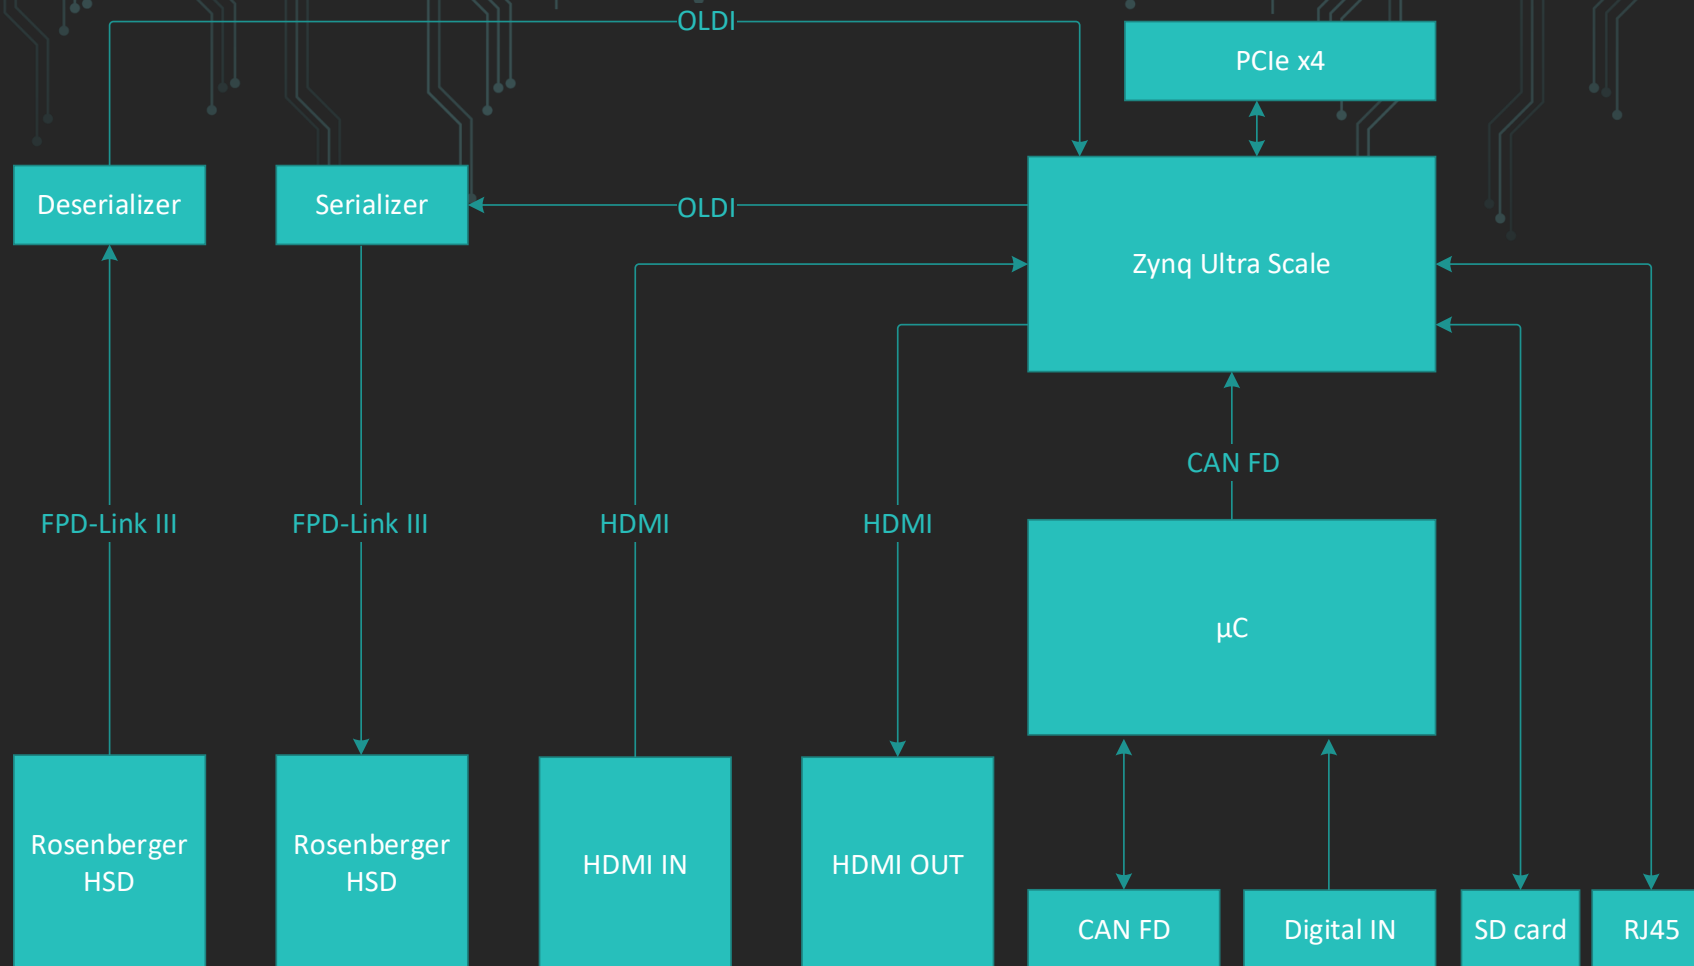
OLDI

PCIe x4

Deserializer

Serializer

OLDI

Zynq Ultra Scale

CAN FD

FPD-Link III

FPD-Link III

HDMI

HDMI

μC

Rosenberger HSD

Rosenberger HSD

HDMI IN

HDMI OUT

CAN FD

Digital IN

SD card

RJ45